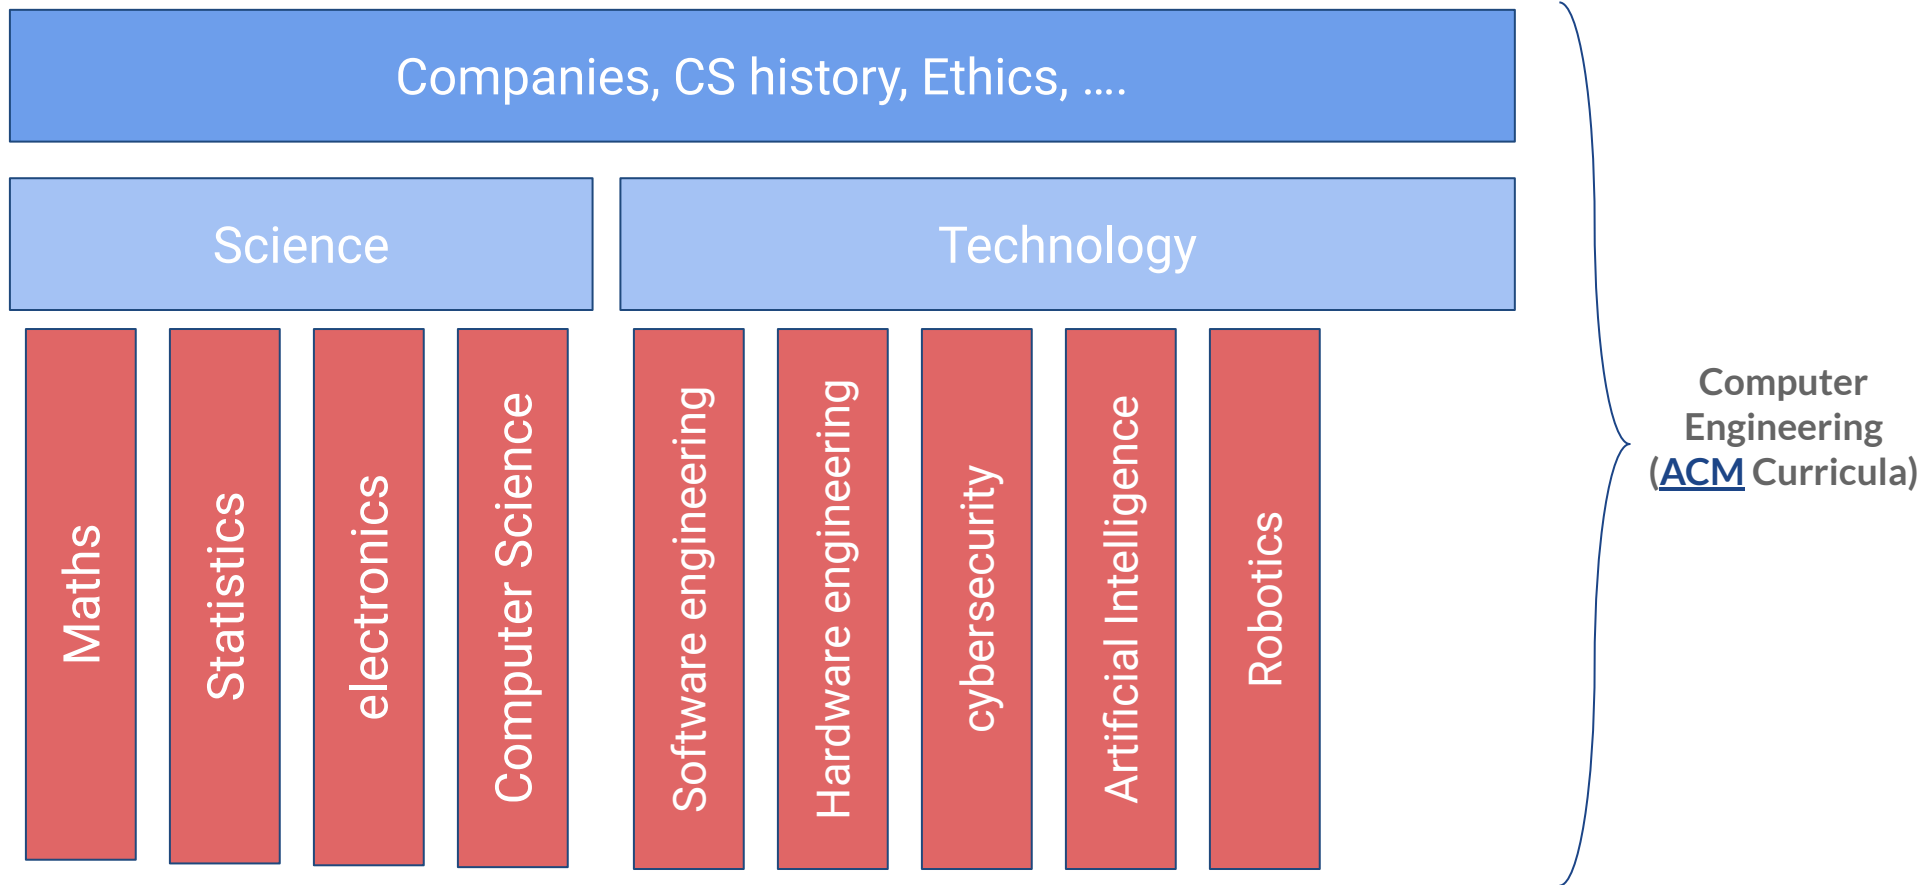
Companies, CS history, Ethics, ....

Science

Technology

Maths

Statistics

electronics

Computer Science

Software engineering

Hardware engineering

cybersecurity

Artificial Intelligence

Robotics

Computer Engineering (ACM Curricula)